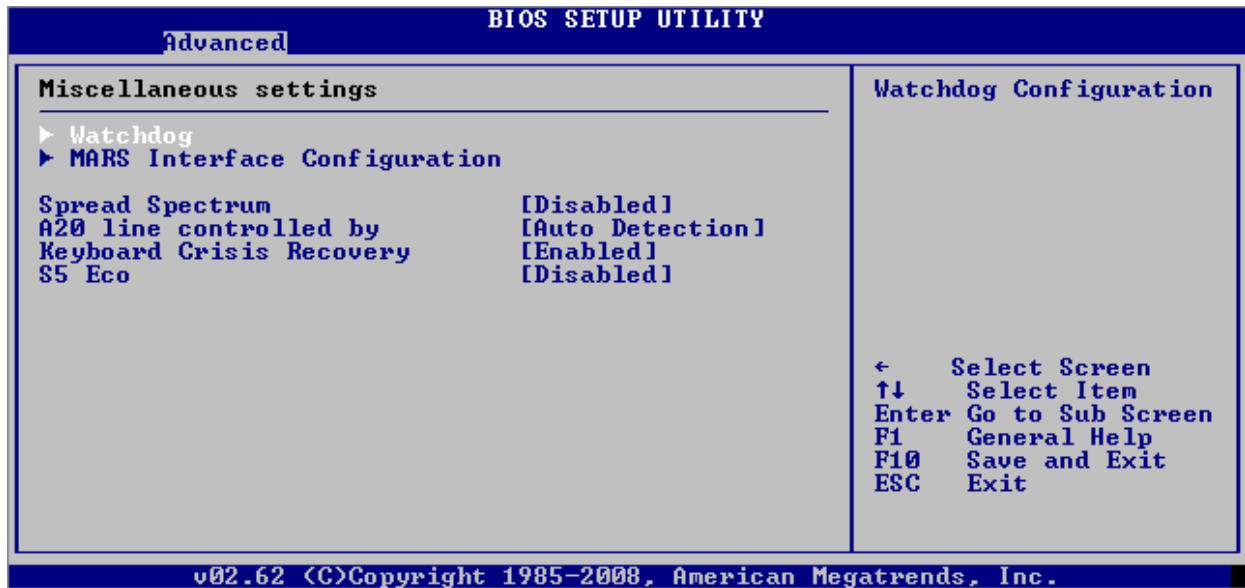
BIOS SETUP UTILITY

Advanced

Miscellaneous settings

▶ Watchdog
▶ MARS Interface Configuration

| | |
|---|---|
| Spread Spectrum | [Disabled] |
| A20 line controlled by | [Auto Detection] |
| Keyboard Crisis Recovery | [Enabled] |
| S5 Eco | [Disabled] |

Watchdog Configuration

← Select Screen
↑↓ Select Item
Enter Go to Sub Screen
F1 General Help
F10 Save and Exit
ESC Exit

v02.62 (C)Copyright 1985-2008, American Megatrends, Inc.